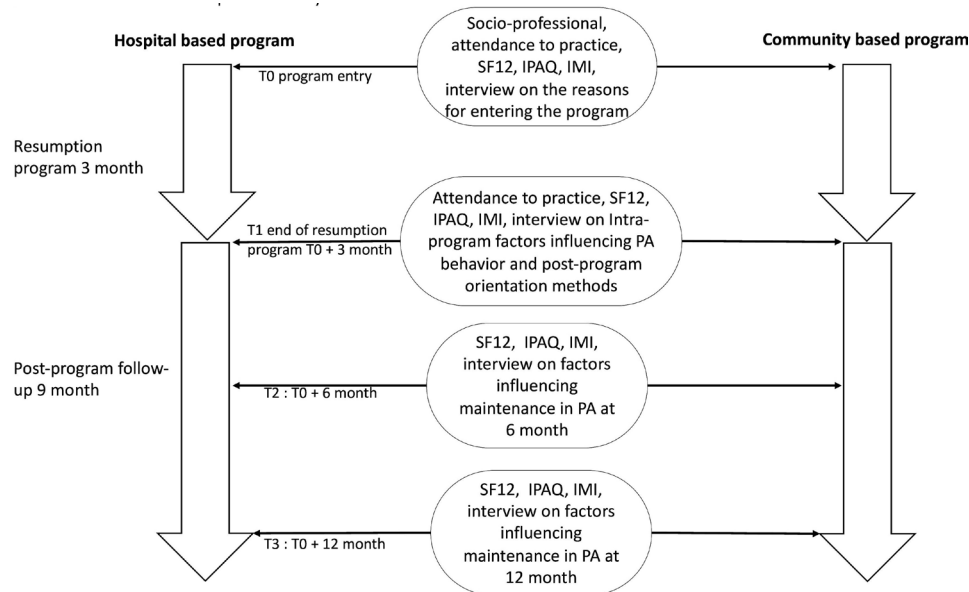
Hospital based program

Community based program

Socio-professional, attendance to practice, SF12, IPAQ, IMI, interview on the reasons for entering the program

T0 program entry

Resumption program 3 month

Attendance to practice, SF12, IPAQ, IMI, interview on Intra-program factors influencing PA behavior and post-program orientation methods

T1 end of resumption program T0 + 3 month

Post-program follow-up 9 month

SF12, IPAQ, IMI, interview on factors influencing maintenance in PA at 6 month

T2 : T0 + 6 month

SF12, IPAQ, IMI, interview on factors influencing maintenance in PA at 12 month

T3 : T0 + 12 month